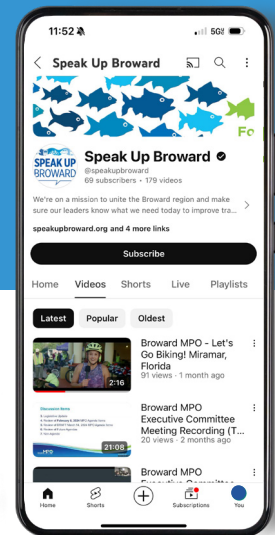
11:52

5G

Speak Up Broward

Fo

SPEAK UP BROWARD

Speak Up Broward

@speakupbroward

69 subscribers • 179 videos

We're on a mission to unite the Broward region and make sure our leaders know what we need today to improve tra...

speakupbroward.org and 4 more links

Subscribe

Home Videos Shorts Live Playlists

Latest Popular Oldest

2:16

Broward MPO - Let's Go Biking! Miramar, Florida

91 views • 1 month ago

Discussion Items

21:08

Broward MPO Executive Committee Meeting Recording (T...

20 views • 2 months ago

Broward MPO

Home Shorts Subscriptions You